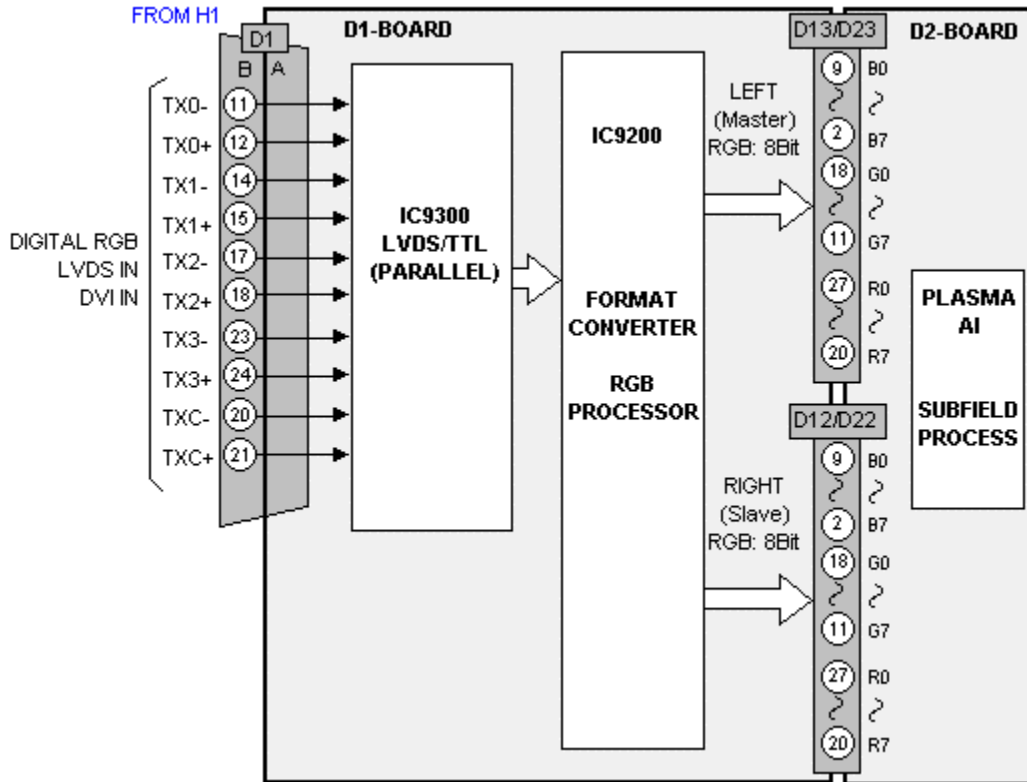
FROM H1

D1

B A

D1-BOARD

D13/D23

D2-BOARD

DIGITAL RGB
LVDS IN
DVI IN

TX0- 11
TX0+ 12
TX1- 14
TX1+ 15
TX2- 17
TX2+ 18
TX3- 23
TX3+ 24
TXC- 20
TXC+ 21

IC9300
LVDS/TTL
(PARALLEL)

IC9200

FORMAT
CONVERTER

RGB
PROCESSOR

LEFT
(Master)
RGB: 8Bit

9 B0
2 B7
18 G0
11 G7
27 R0
20 R7

PLASMA
AI

SUBFIELD
PROCESS

D12/D22

RIGHT
(Slave)
RGB: 8Bit

9 B0
2 B7
18 G0
11 G7
27 R0
20 R7